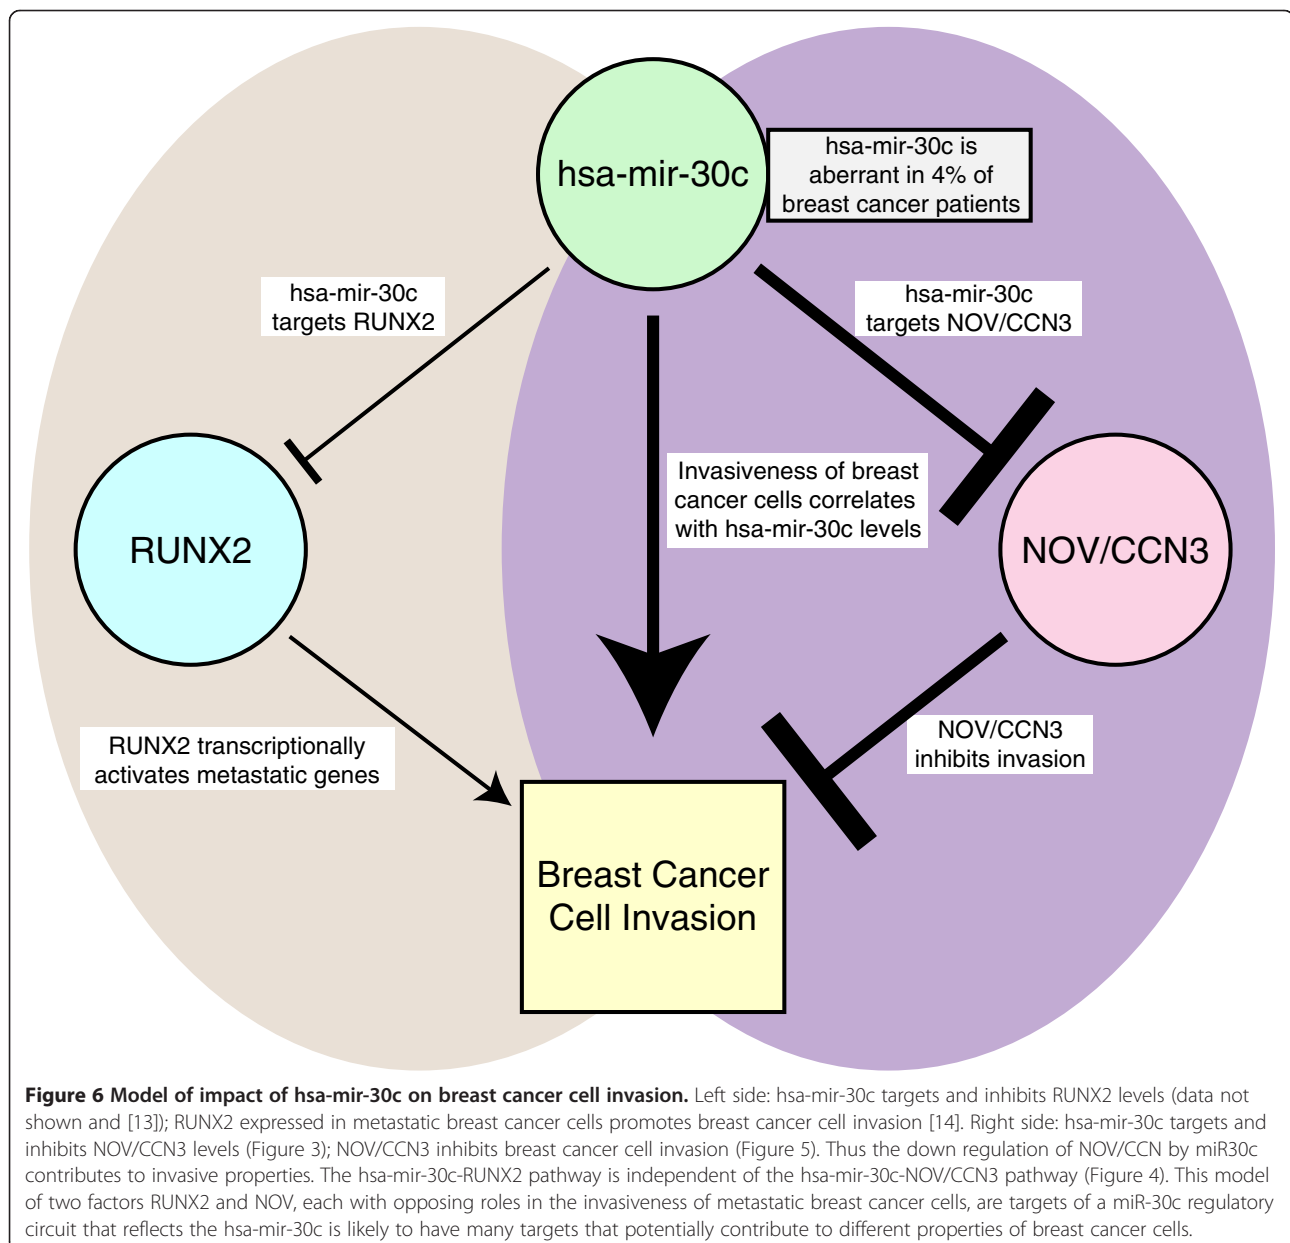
hsa-mir-30c

hsa-mir-30c is aberrant in 4% of breast cancer patients

hsa-mir-30c targets RUNX2

hsa-mir-30c targets NOV/CCN3

Invasiveness of breast cancer cells correlates with hsa-mir-30c levels

RUNX2

NOV/CCN3

RUNX2 transcriptionally activates metastatic genes

NOV/CCN3 inhibits invasion

Breast Cancer Cell Invasion

**Figure 6 Model of impact of hsa-mir-30c on breast cancer cell invasion.** Left side: hsa-mir-30c targets and inhibits RUNX2 levels (data not shown and [13]); RUNX2 expressed in metastatic breast cancer cells promotes breast cancer cell invasion [14]. Right side: hsa-mir-30c targets and inhibits NOV/CCN3 levels (Figure 3); NOV/CCN3 inhibits breast cancer cell invasion (Figure 5). Thus the down regulation of NOV/CCN by miR30c contributes to invasive properties. The hsa-mir-30c-RUNX2 pathway is independent of the hsa-mir-30c-NOV/CCN3 pathway (Figure 4). This model of two factors RUNX2 and NOV, each with opposing roles in the invasiveness of metastatic breast cancer cells, are targets of a miR-30c regulatory circuit that reflects the hsa-mir-30c is likely to have many targets that potentially contribute to different properties of breast cancer cells.